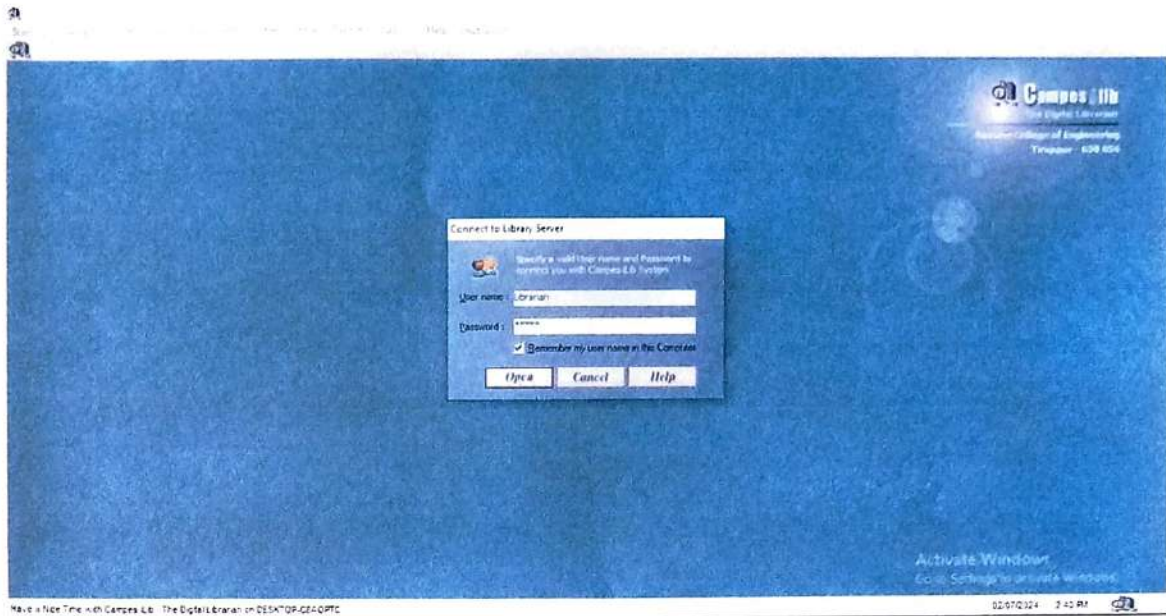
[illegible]

Campus Lib
The Digital Librarian
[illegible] College of Engineering
Tiruppur - 638 656

Connect to Library Server

Specify a valid User name and Password to connect you with Campus-Lib System

User name : Librarian

Password : *****

Remember my user name in this Computer

Open Cancel Help

Activate Windows
Go to Settings to activate Windows.

Have a Nice Time with Campus-Lib The Digital Librarian on DESKTOP-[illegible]

02/07/2024 2:43 PM